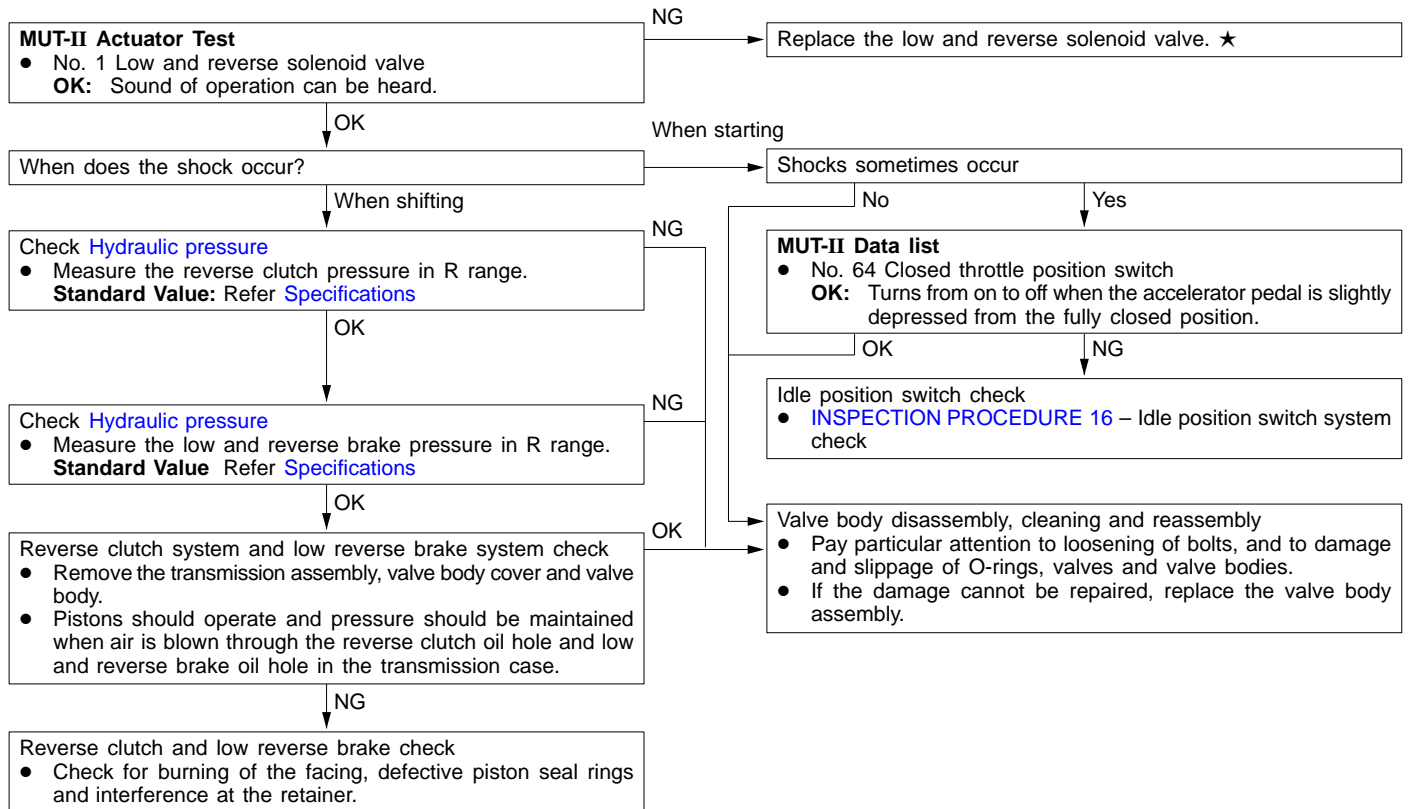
MUT-II Actuator Test
● No. 1 Low and reverse solenoid valve
OK: Sound of operation can be heard.

NG

Replace the low and reverse solenoid valve. ★

OK

When starting

When does the shock occur?

Shocks sometimes occur

When shifting

No

Yes

Check Hydraulic pressure
● Measure the reverse clutch pressure in R range.
Standard Value: Refer Specifications

NG

MUT-II Data list
● No. 64 Closed throttle position switch
OK: Turns from on to off when the accelerator pedal is slightly depressed from the fully closed position.

OK

OK

NG

Idle position switch check
● INSPECTION PROCEDURE 16 – Idle position switch system check

Check Hydraulic pressure
● Measure the low and reverse brake pressure in R range.
Standard Value Refer Specifications

NG

OK

OK

Valve body disassembly, cleaning and reassembly
● Pay particular attention to loosening of bolts, and to damage and slippage of O-rings, valves and valve bodies.
● If the damage cannot be repaired, replace the valve body assembly.

Reverse clutch system and low reverse brake system check
● Remove the transmission assembly, valve body cover and valve body.
● Pistons should operate and pressure should be maintained when air is blown through the reverse clutch oil hole and low and reverse brake oil hole in the transmission case.

NG

Reverse clutch and low reverse brake check
● Check for burning of the facing, defective piston seal rings and interference at the retainer.